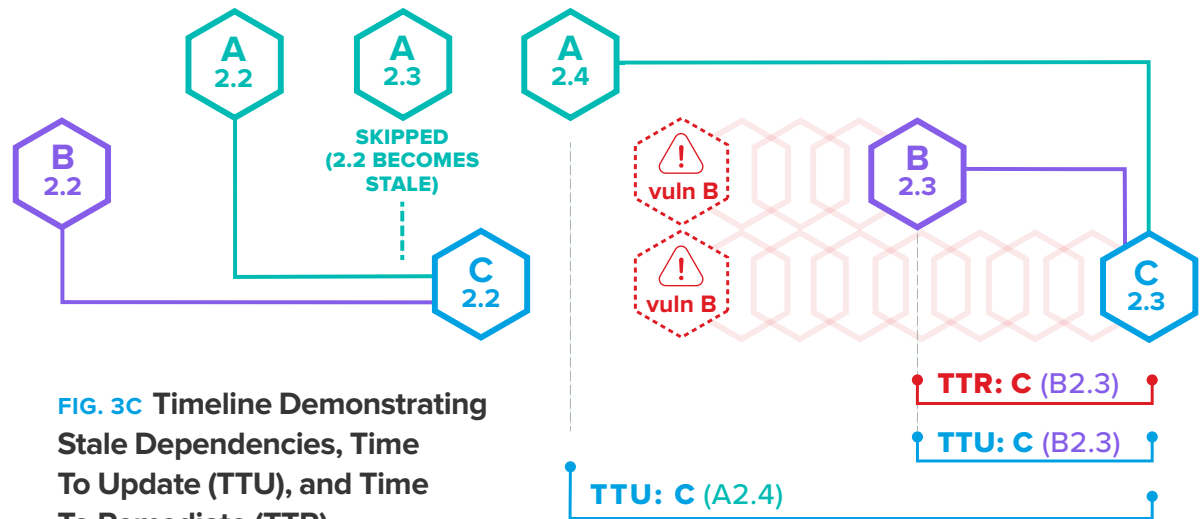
A
2.2

A
2.3

A
2.4

B
2.2

SKIPPED
(2.2 BECOMES
STALE)

C
2.2

vuln B

vuln B

B
2.3

C
2.3

TTR: C (B2.3)

TTU: C (B2.3)

TTU: C (A2.4)

FIG. 3C Timeline Demonstrating Stale Dependencies, Time To Update (TTU), and Time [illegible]